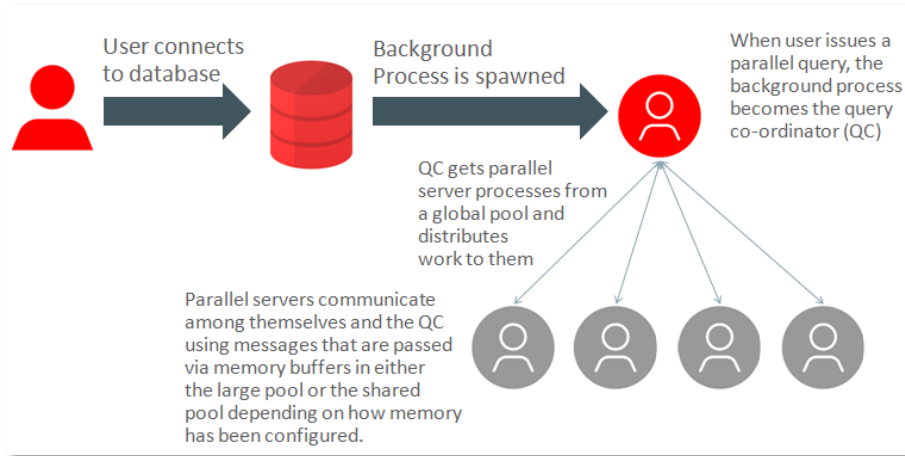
User connects to database

Background Process is spawned

When user issues a parallel query, the background process becomes the query co-ordinator (QC)

QC gets parallel server processes from a global pool and distributes work to them

Parallel servers communicate among themselves and the QC using messages that are passed via memory buffers in either the large pool or the shared pool depending on how memory has been configured.